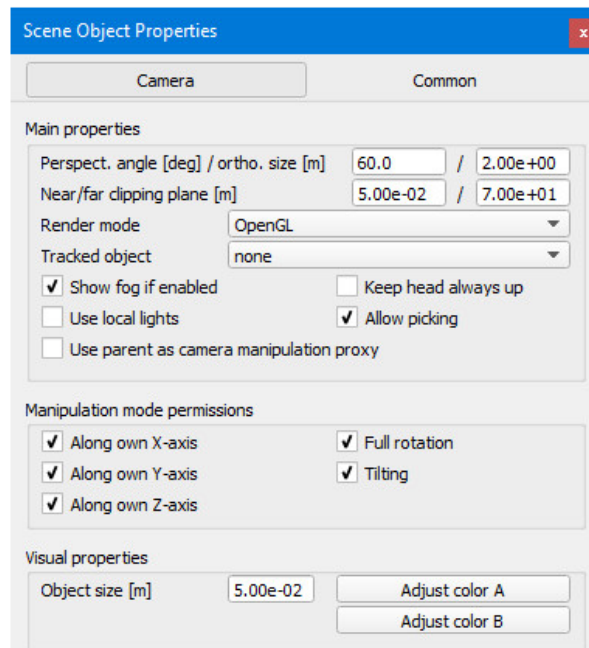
Scene Object Properties x

Camera
Common

Main properties

Perspect. angle [deg] / ortho. size [m] 60.0 / 2.00e+00
Near/far clipping plane [m] 5.00e-02 / 7.00e+01
Render mode OpenGL
Tracked object none
✔ Show fog if enabled
Keep head always up
Use local lights
✔ Allow picking
Use parent as camera manipulation proxy

Manipulation mode permissions

✔ Along own X-axis
✔ Full rotation
✔ Along own Y-axis
✔ Tilting
✔ Along own Z-axis

Visual properties

Object size [m] 5.00e-02
Adjust color A
Adjust color B